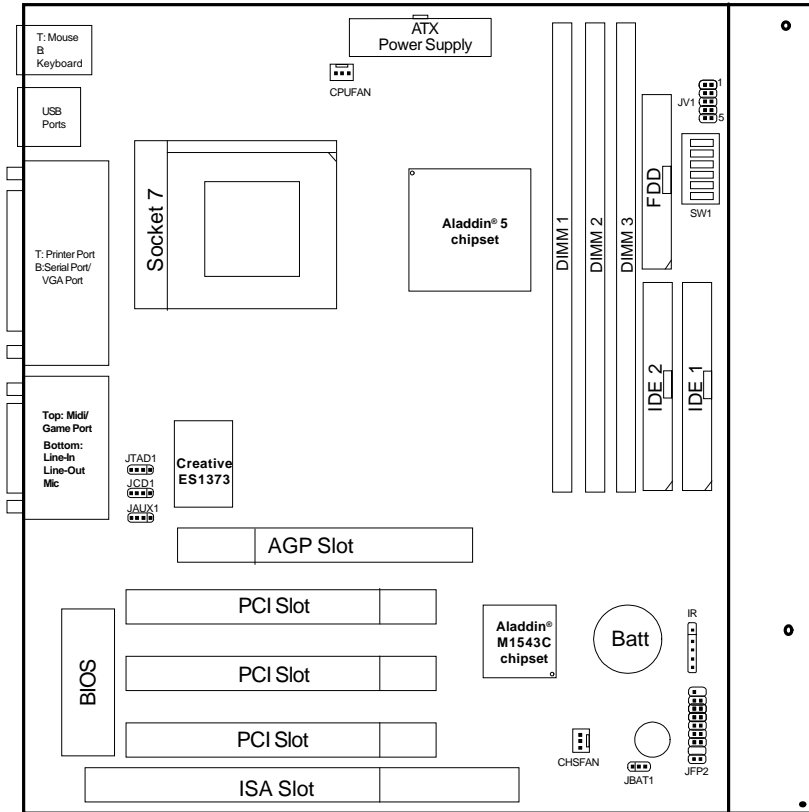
T: Mouse
B
Keyboard

ATX
Power Supply

CPUFAN

USB
Ports

1
JV1
5

Socket 7

Aladdin® 5
chipset

DIMM 1
DIMM 2
DIMM 3

FDD

SW1

T: Printer Port
B:Serial Port/
VGA Port

IDE 2
IDE 1

Top: Midi/
Game Port
Bottom:
Line-In
Line-Out
Mic

JTAD1
JCD1
JAUX1

Creative
ES1373

AGP Slot

PCI Slot

Aladdin®
M1543C
chipset

IR

Batt

BIOS

PCI Slot

PCI Slot

CHSFAN

JBAT1

JFP2

ISA Slot